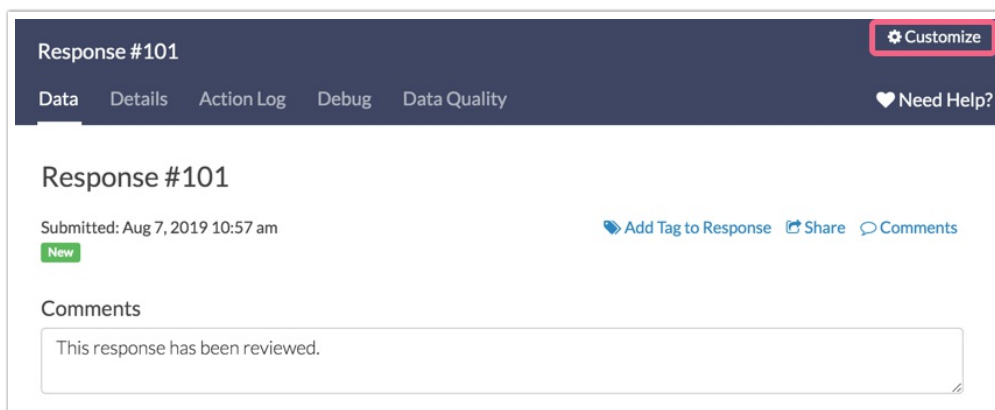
Response #101

Customize

Data Details Action Log Debug Data Quality

Need Help?

Response #101

Submitted: Aug 7, 2019 10:57 am

New

Add Tag to Response Share Comments

Comments

This response has been reviewed.